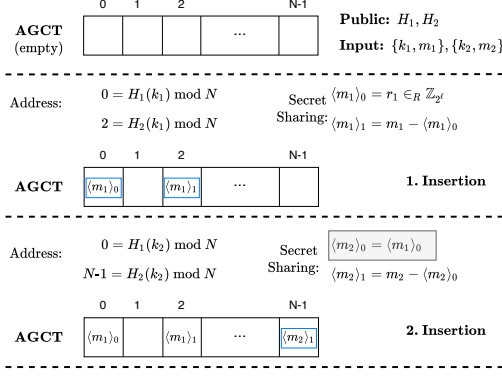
0 1 2 N-1

**AGCT** (empty)

...

**Public:** $H_1, H_2$

**Input:** $\{k_1, m_1\}, \{k_2, m_2\}$

Address: $0 = H_1(k_1) \bmod N$

$2 = H_2(k_1) \bmod N$

Secret Sharing: $\langle m_1 \rangle_0 = r_1 \in_R \mathbb{Z}_{2^\ell}$

$\langle m_1 \rangle_1 = m_1 - \langle m_1 \rangle_0$

0 1 2 N-1

**AGCT** $\langle m_1 \rangle_0$ $\langle m_1 \rangle_1$ ...

**1. Insertion**

Address: $0 = H_1(k_2) \bmod N$

$N\text{-}1 = H_2(k_2) \bmod N$

Secret Sharing: $\langle m_2 \rangle_0 = \langle m_1 \rangle_0$

$\langle m_2 \rangle_1 = m_2 - \langle m_2 \rangle_0$

0 1 2 N-1

**AGCT** $\langle m_1 \rangle_0$ $\langle m_1 \rangle_1$ ... $\langle m_2 \rangle_1$

**2. Insertion**